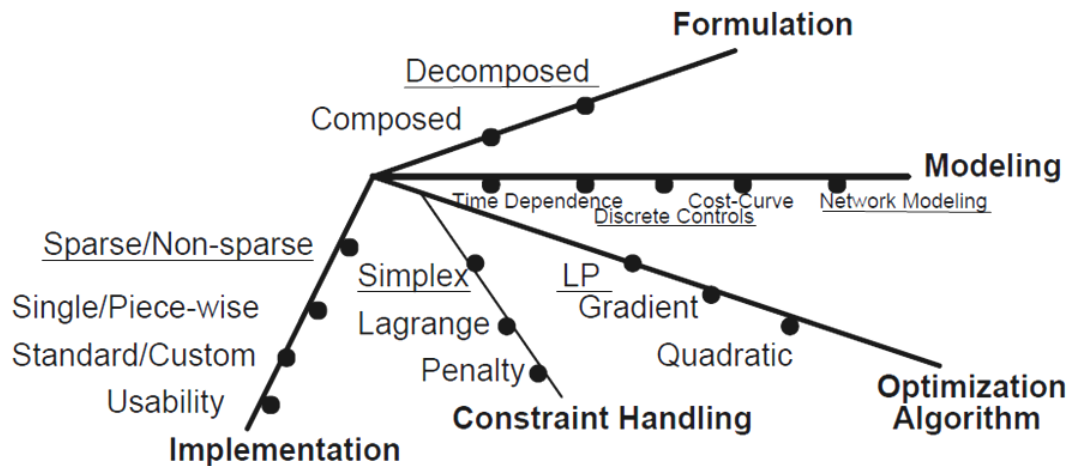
Formulation

Decomposed

Composed

Modeling

Time Dependence

Discrete Controls

Cost-Curve

Network Modeling

Sparse/Non-sparse

Single/Piece-wise

Standard/Custom

Usability

Implementation

Simplex

Lagrange

Penalty

Constraint Handling

LP

Gradient

Quadratic

Optimization Algorithm